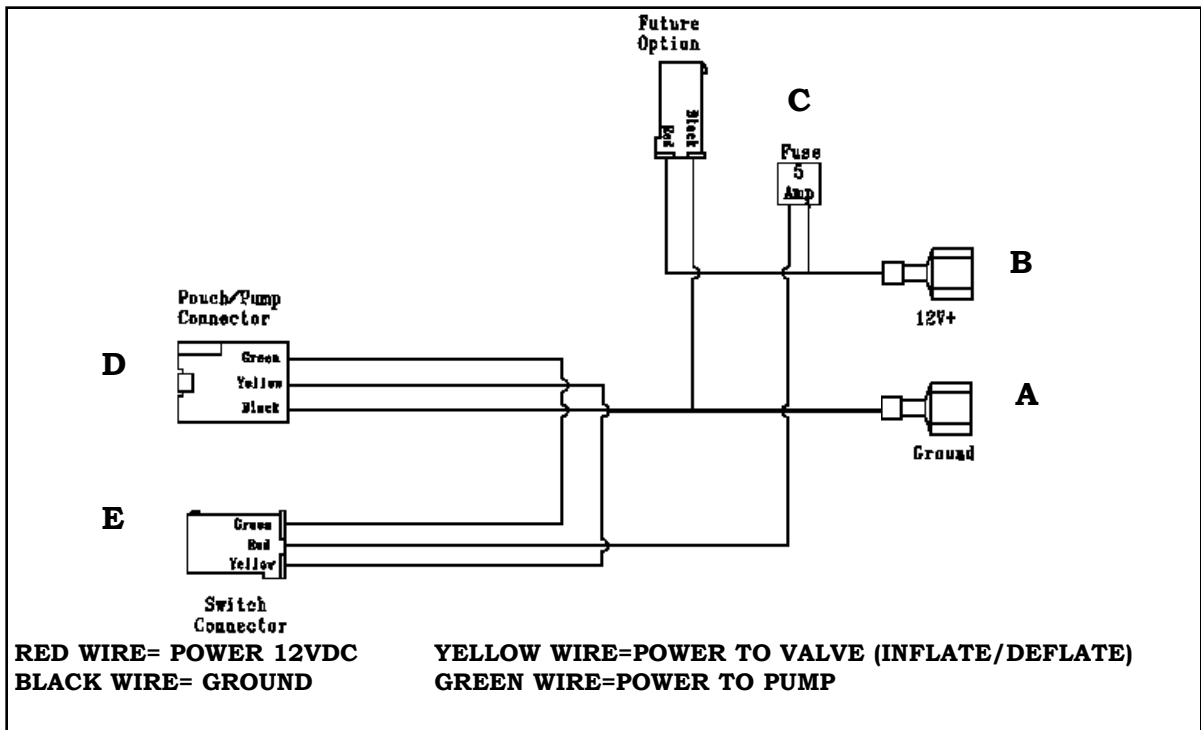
Future Option

Red

Black

C

Fuse 5 Amp

B

12V+

Pouch/Pump Connector

D

Green

Yellow

Black

A

Ground

E

Green

Red

Yellow

Switch Connector

RED WIRE= POWER 12VDC

BLACK WIRE= GROUND

YELLOW WIRE=POWER TO VALVE (INFLATE/DEFLATE)

GREEN WIRE=POWER TO PUMP